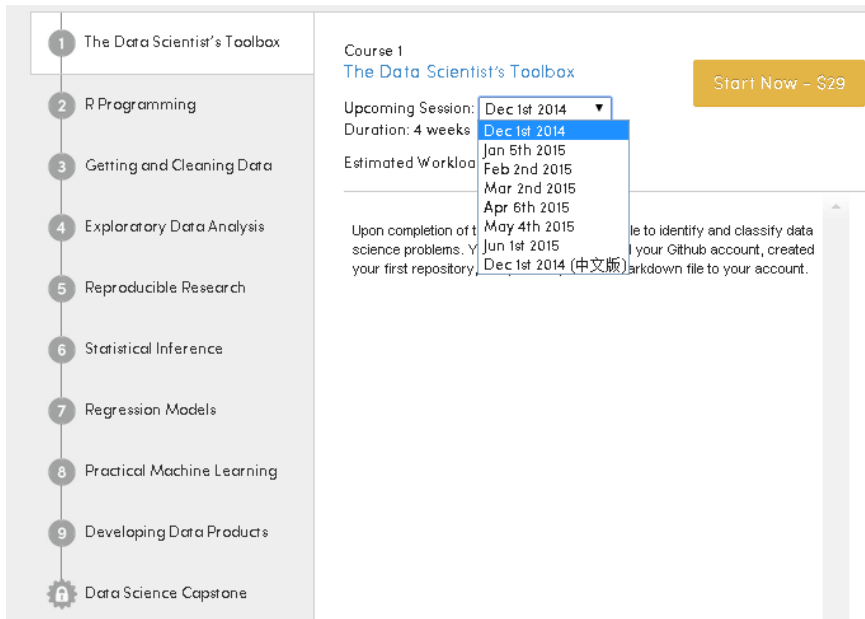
1 The Data Scientist's Toolbox

2 R Programming

3 Getting and Cleaning Data

4 Exploratory Data Analysis

5 Reproducible Research

6 Statistical Inference

7 Regression Models

8 Practical Machine Learning

9 Developing Data Products

Data Science Capstone

Course 1
The Data Scientist's Toolbox

Start Now - $29

Upcoming Session: Dec 1st 2014 ▼
Duration: 4 weeks
Estimated Workloa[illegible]

Dec 1st 2014
Jan 5th 2015
Feb 2nd 2015
Mar 2nd 2015
Apr 6th 2015
May 4th 2015
Jun 1st 2015
Dec 1st 2014 (中文版)

Upon completion of t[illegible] le to identify and classify data science problems. Y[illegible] d your Github account, created your first repository,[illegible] arkdown file to your account.